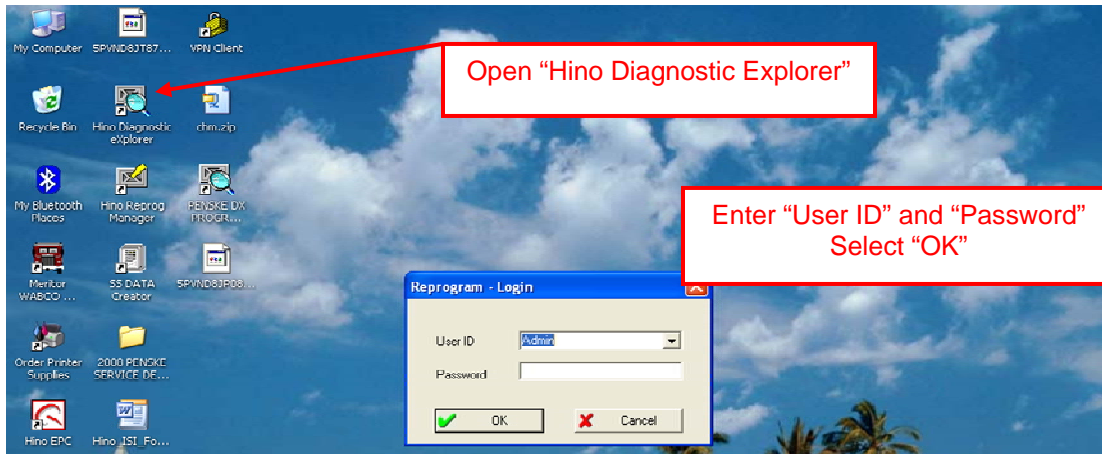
My Computer
SPVND8JT87...
VPN Client
Open “Hino Diagnostic Explorer”
Recycle Bin
Hino Diagnostic eXplorer
chm.zip
My Bluetooth Places
Hino Reprog Manager
PENSKE DX PROGR...
Enter “User ID” and “Password” Select “OK”
Meritor WABCO ...
SS DATA Creator
SPVND8JP08...
Reprogram - Login
User ID
Admin
Password
OK
Cancel
Order Printer Supplies
2000 PENSKE SERVICE DE...
Hino EPC
Hino_ISI_Fo...